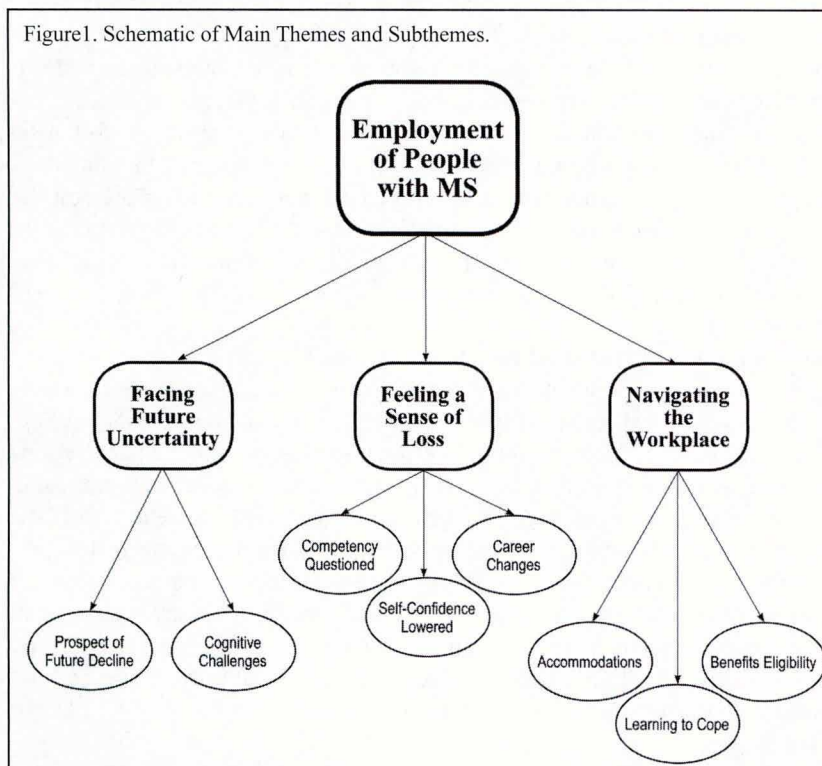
Figure1. Schematic of Main Themes and Subthemes.

Employment of People with MS

Facing Future Uncertainty

Feeling a Sense of Loss

Navigating the Workplace

Competency Questioned

Career Changes

Self-Confidence Lowered

Prospect of Future Decline

Cognitive Challenges

Accommodations

Benefits Eligibility

Learning to Cope